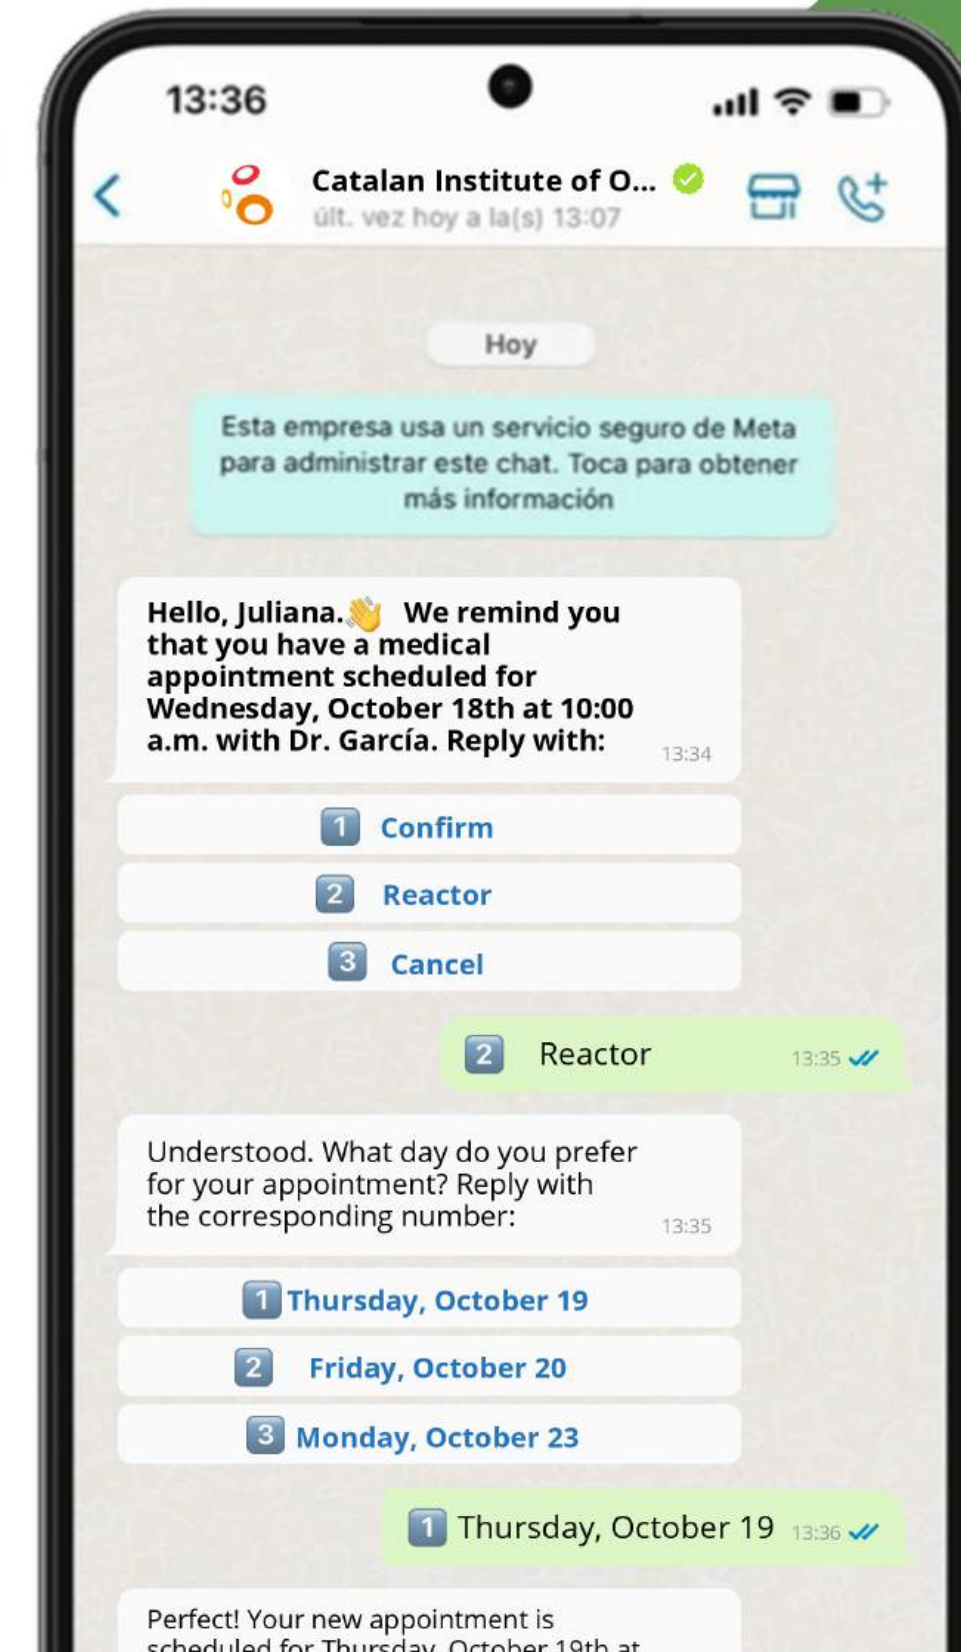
13:36

Catalan Institute of O...
últ. vez hoy a la(s) 13:07

Hoy

Esta empresa usa un servicio seguro de Meta para administrar este chat. Toca para obtener más información

Hello, Juliana.👋 We remind you that you have a medical appointment scheduled for Wednesday, October 18th at 10:00 a.m. with Dr. García. Reply with: 13:34

1 Confirm

2 Reactor

3 Cancel

2 Reactor 13:35

Understood. What day do you prefer for your appointment? Reply with the corresponding number: 13:35

1 Thursday, October 19

2 Friday, October 20

3 Monday, October 23

1 Thursday, October 19 13:36

Perfect! Your new appointment is scheduled for Thursday, October 19th at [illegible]